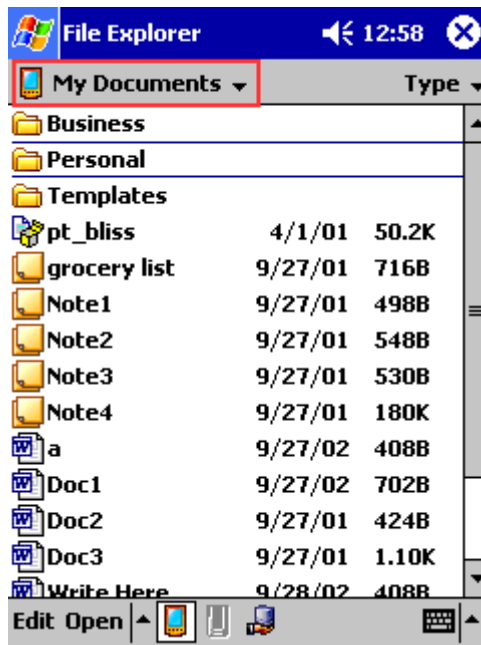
File Explorer 12:58

My Documents Type

Business
Personal
Templates

| | | |
|---|---|---|
| pt_bliss | 4/1/01 | 50.2K |
| grocery list | 9/27/01 | 716B |
| Note1 | 9/27/01 | 498B |
| Note2 | 9/27/01 | 548B |
| Note3 | 9/27/01 | 530B |
| Note4 | 9/27/01 | 180K |
| a | 9/27/02 | 408B |
| Doc1 | 9/27/02 | 702B |
| Doc2 | 9/27/01 | 424B |
| Doc3 | 9/27/01 | 1.10K |
| Write Here | 9/28/02 | 408B |

Edit Open